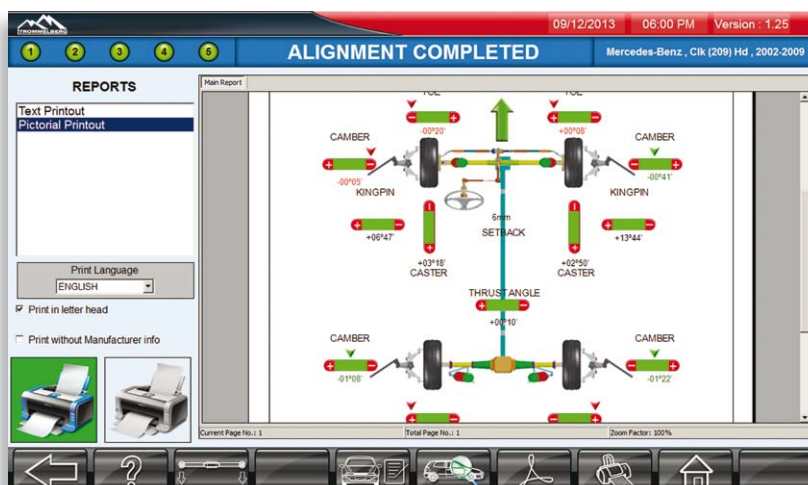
TROMMELBERG

09/12/2013 06:00 PM Version : 1.25

1 2 3 4 5

ALIGNMENT COMPLETED

Mercedes-Benz , Clk (209) Hd , 2002-2009

REPORTS

Text Printout
Pictorial Printout

Print Language
ENGLISH

Print in letter head

Print without Manufacturer info

Main Report

TOE
-00°20'

TOE
+00°08'

CAMBER
-00°05'

CAMBER
-00°41'

KINGPIN

KINGPIN

+06°47'

+13°44'

6mm
SETBACK

+03°18'
CASTER

+02°50'
CASTER

THRUST ANGLE
+00°10'

CAMBER
-01°08'

CAMBER
-01°22'

Current Page No.: 1

Total Page No.: 1

Zoom Factor: 100%